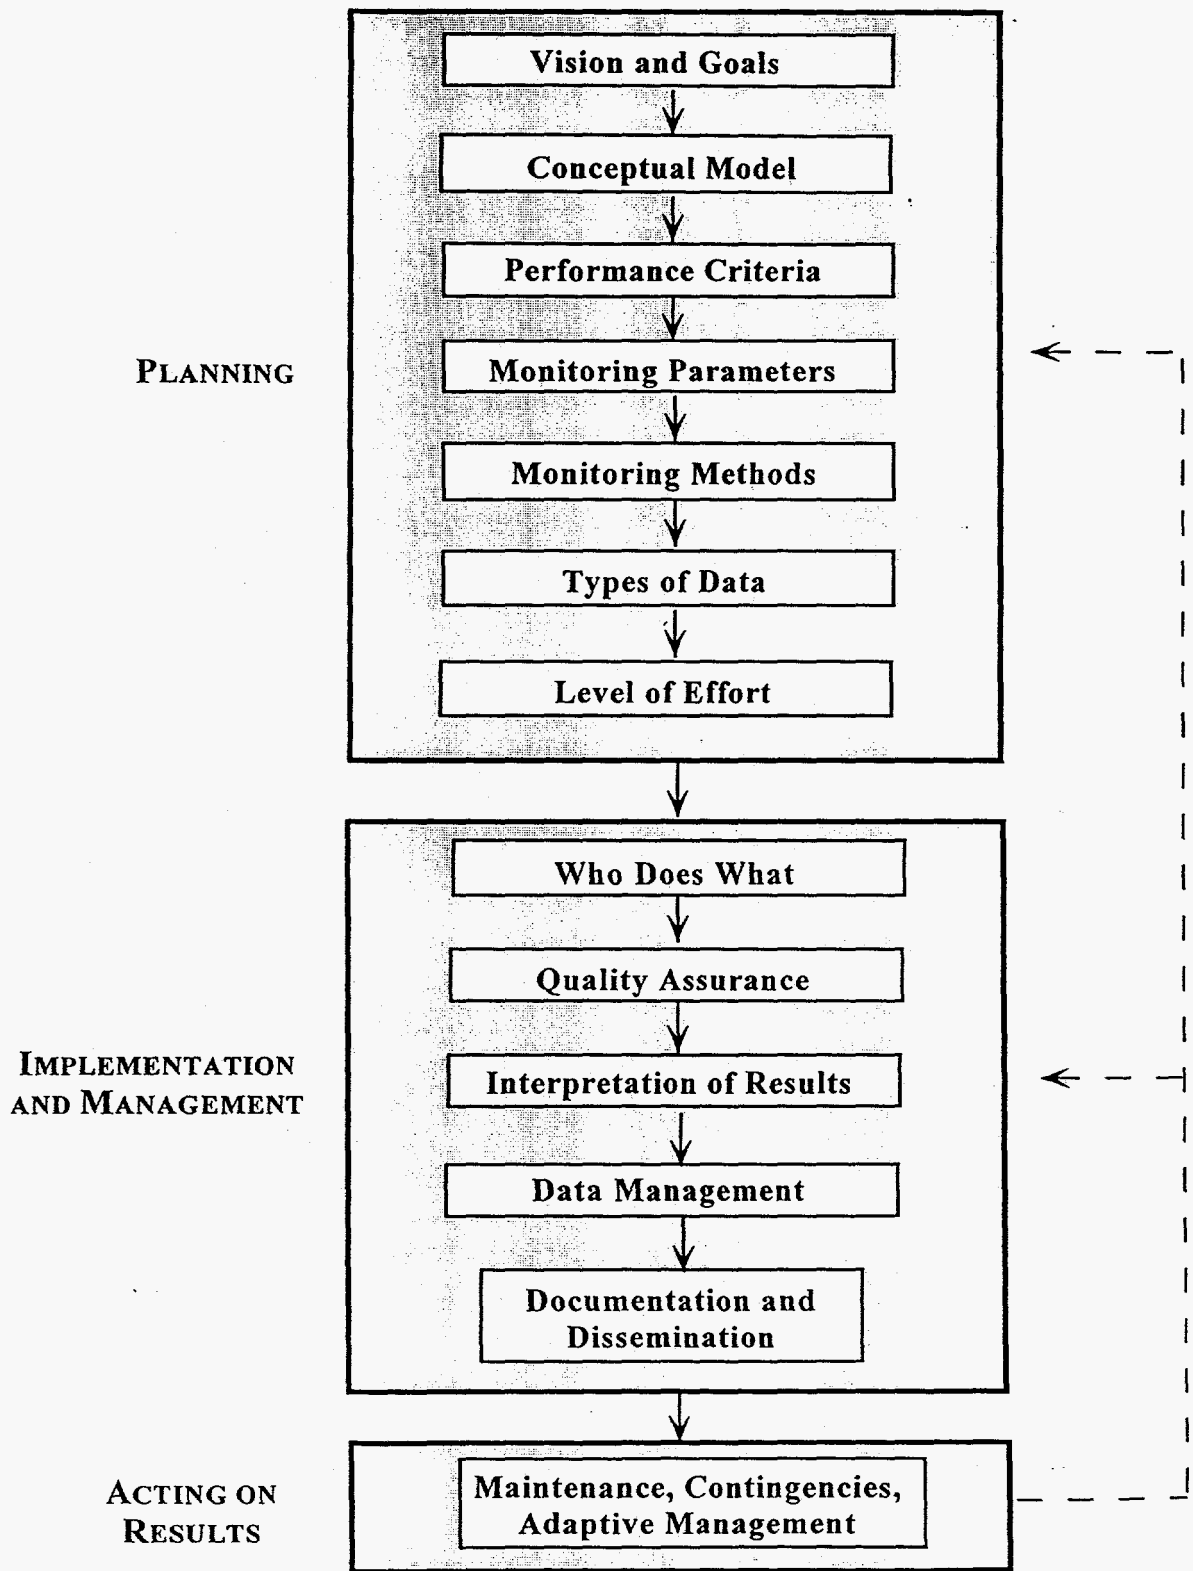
Vision and Goals

Conceptual Model

Performance Criteria

PLANNING

Monitoring Parameters

Monitoring Methods

Types of Data

Level of Effort

Who Does What

Quality Assurance

IMPLEMENTATION AND MANAGEMENT

Interpretation of Results

Data Management

Documentation and Dissemination

ACTING ON RESULTS

Maintenance, Contingencies, Adaptive Management